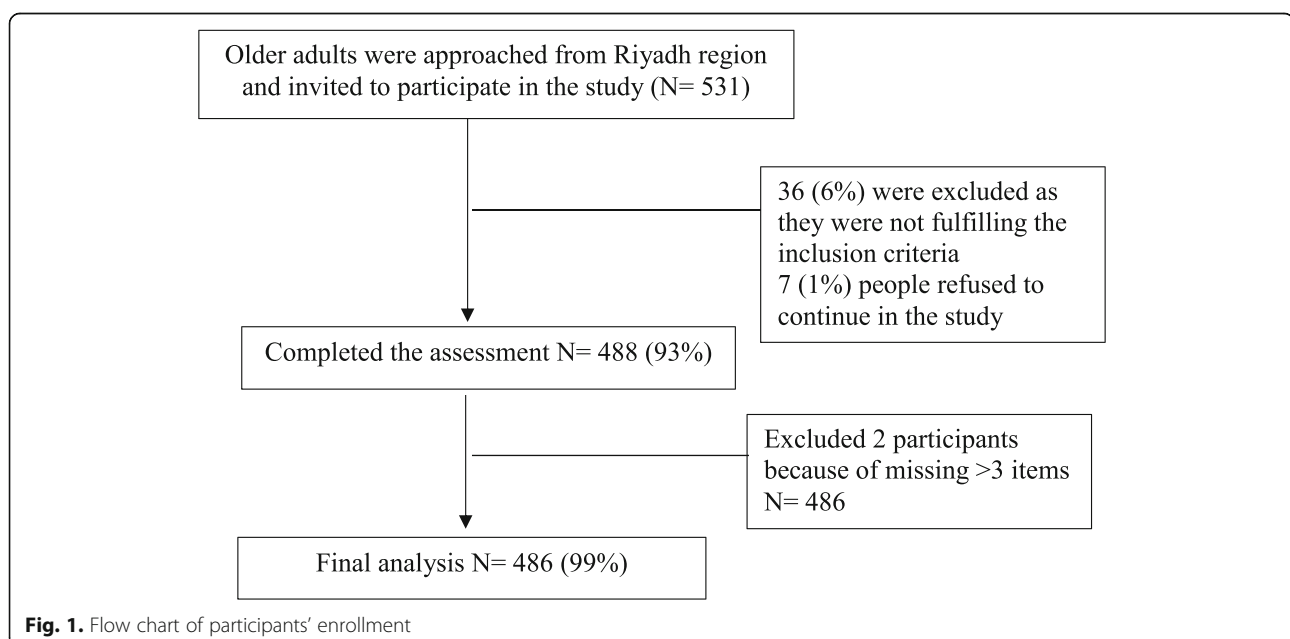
Older adults were approached from Riyadh region and invited to participate in the study (N= 531)

36 (6%) were excluded as they were not fulfilling the inclusion criteria
7 (1%) people refused to continue in the study

Completed the assessment N= 488 (93%)

Excluded 2 participants because of missing >3 items
N= 486

Final analysis N= 486 (99%)

**Fig. 1.** Flow chart of participants' enrollment